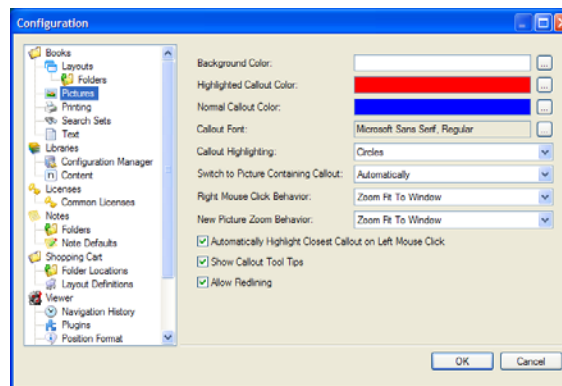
Configuration

Books
Layouts
Folders
Pictures
Printing
Search Sets
Text
Libraries
Configuration Manager
Content
Licenses
Common Licenses
Notes
Folders
Note Defaults
Shopping Cart
Folder Locations
Layout Definitions
Viewer
Navigation History
Plugins
Position Format

Background Color:
Highlighted Callout Color:
Normal Callout Color:
Callout Font: Microsoft Sans Serif, Regular
Callout Highlighting: Circles
Switch to Picture Containing Callout: Automatically
Right Mouse Click Behavior: Zoom Fit To Window
New Picture Zoom Behavior: Zoom Fit To Window
Automatically Highlight Closest Callout on Left Mouse Click
Show Callout Tool Tips
Allow Redlining

OK
Cancel